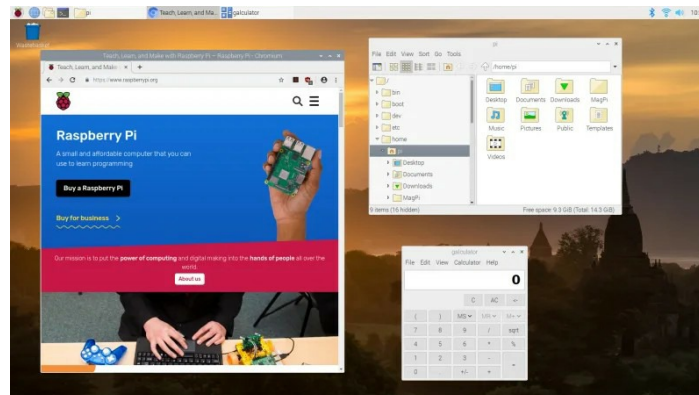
pi
Teach, Learn, and Ma...
galculator
Wastebasket
Teach, Learn and Make with Raspberry Pi – Raspberry Pi - Chromium
Teach, Learn, and Make
https://www.raspberrypi.org
Raspberry Pi
A small and affordable computer that you can use to learn programming
Buy a Raspberry Pi
Buy for business >
Our mission is to put the power of computing and digital making into the hands of people all over the world
About us
pi
File Edit View Sort Go Tools
/home/pi
/
bin
boot
dev
etc
home
pi
Desktop
Documents
Downloads
MagPi
Desktop
Documents
Downloads
MagPi
Music
Pictures
Public
Templates
Videos
9 items (16 hidden)
Free space: 9.3 GiB (Total: 14.3 GiB)
galculator
File Edit View Calculator Help
0
C
AC
(
)
MS
MR
7
8
9
/
sqrt
4
5
6
*
%
1
2
3
-
0
.
+/-
+
=